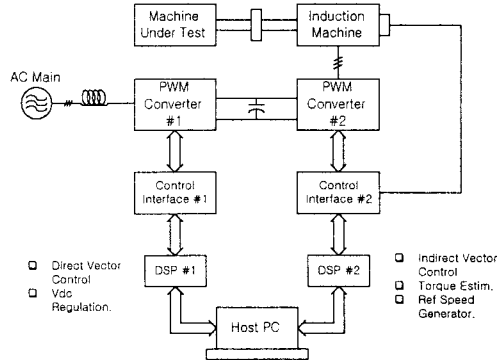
Machine Under Test

Induction Machine

AC Main

PWM Converter #1

PWM Converter #2

Control Interface #1

Control Interface #2

DSP #1

DSP #2

Host PC

Direct Vector Control
Vdc Regulation.

Indirect Vector Control
Torque Estim.
Ref Speed Generator.